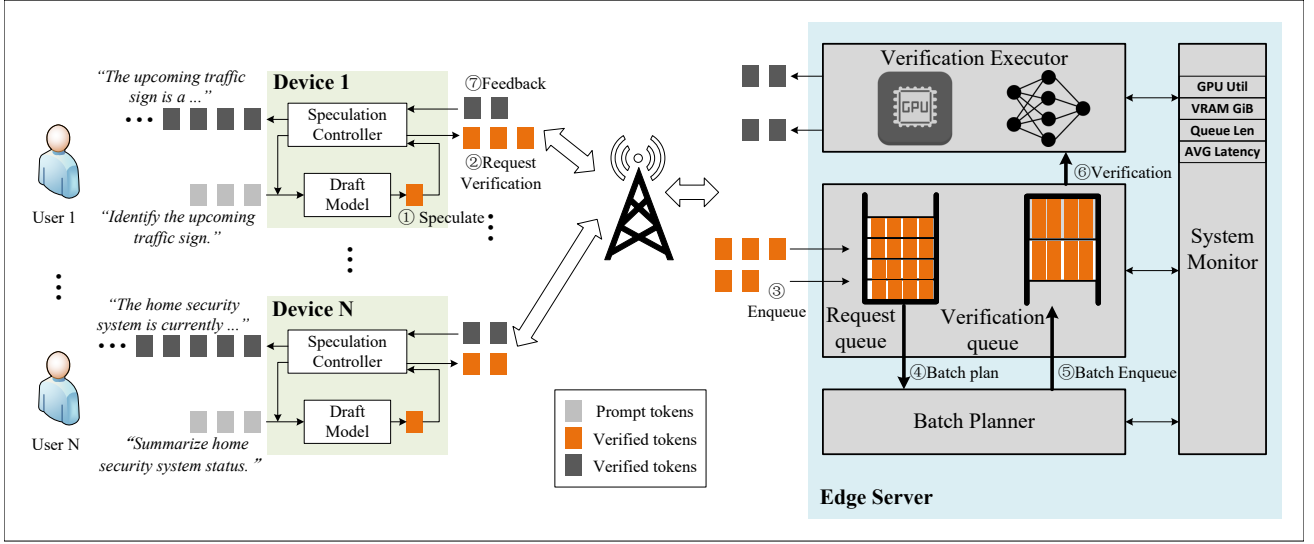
"The upcoming traffic sign is a ..."

Device 1

⑦Feedback

Speculation Controller

②Request Verification

Draft Model

① Speculate

User 1

"Identify the upcoming traffic sign."

"The home security system is currently ..."

Device N

Speculation Controller

Draft Model

User N

"Summarize home security system status."

Prompt tokens

Verified tokens

Verified tokens

Verification Executor

GPU

GPU Util

VRAM GiB

Queue Len

AVG Latency

⑥Verification

System Monitor

③ Enqueue

Request queue

Verification queue

④Batch plan

⑤Batch Enqueue

Batch Planner

Edge Server